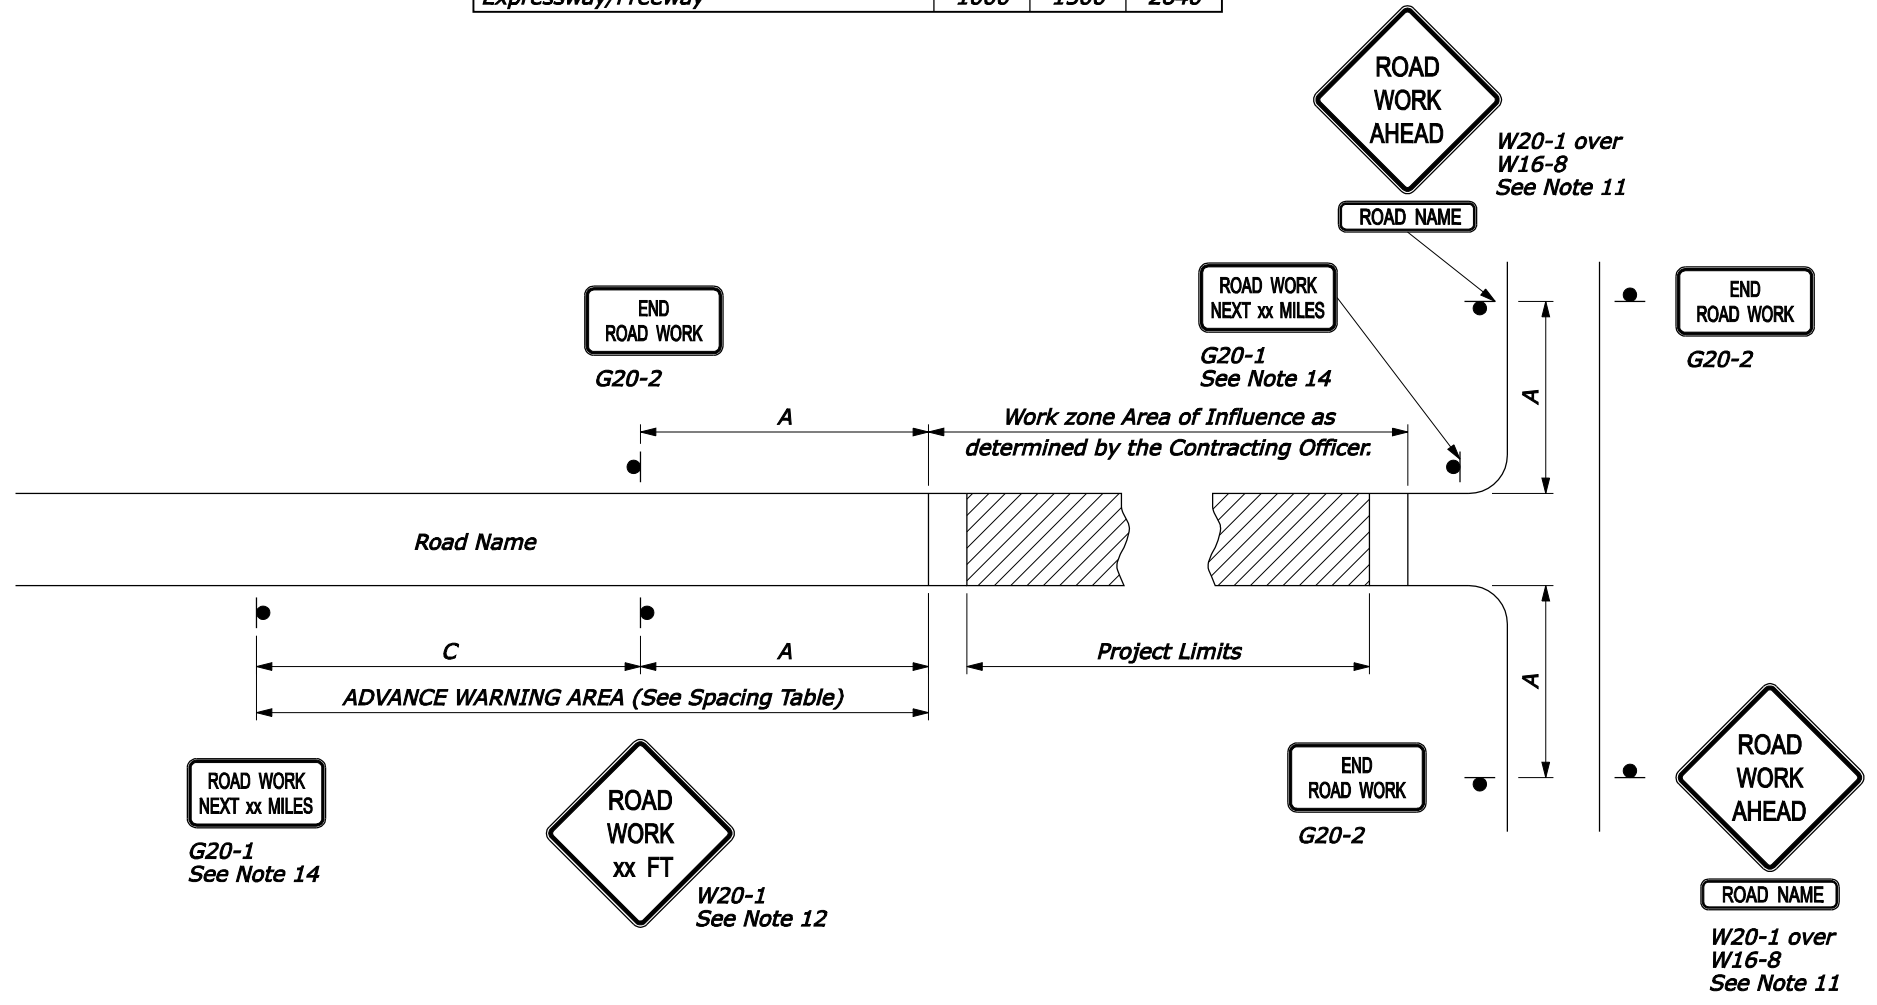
Expressway/Freeway | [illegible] | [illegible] | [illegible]

ROAD WORK AHEAD

ROAD NAME

W20-1 over W16-8 See Note 11

END ROAD WORK

G20-2

ROAD WORK NEXT xx MILES

G20-1 See Note 14

END ROAD WORK

G20-2

A

Work zone Area of Influence as determined by the Contracting Officer.

A

Road Name

C

A

Project Limits

A

ADVANCE WARNING AREA (See Spacing Table)

ROAD WORK NEXT xx MILES

G20-1 See Note 14

ROAD WORK xx FT

W20-1 See Note 12

END ROAD WORK

G20-2

ROAD WORK AHEAD

ROAD NAME

W20-1 over W16-8 See Note 11